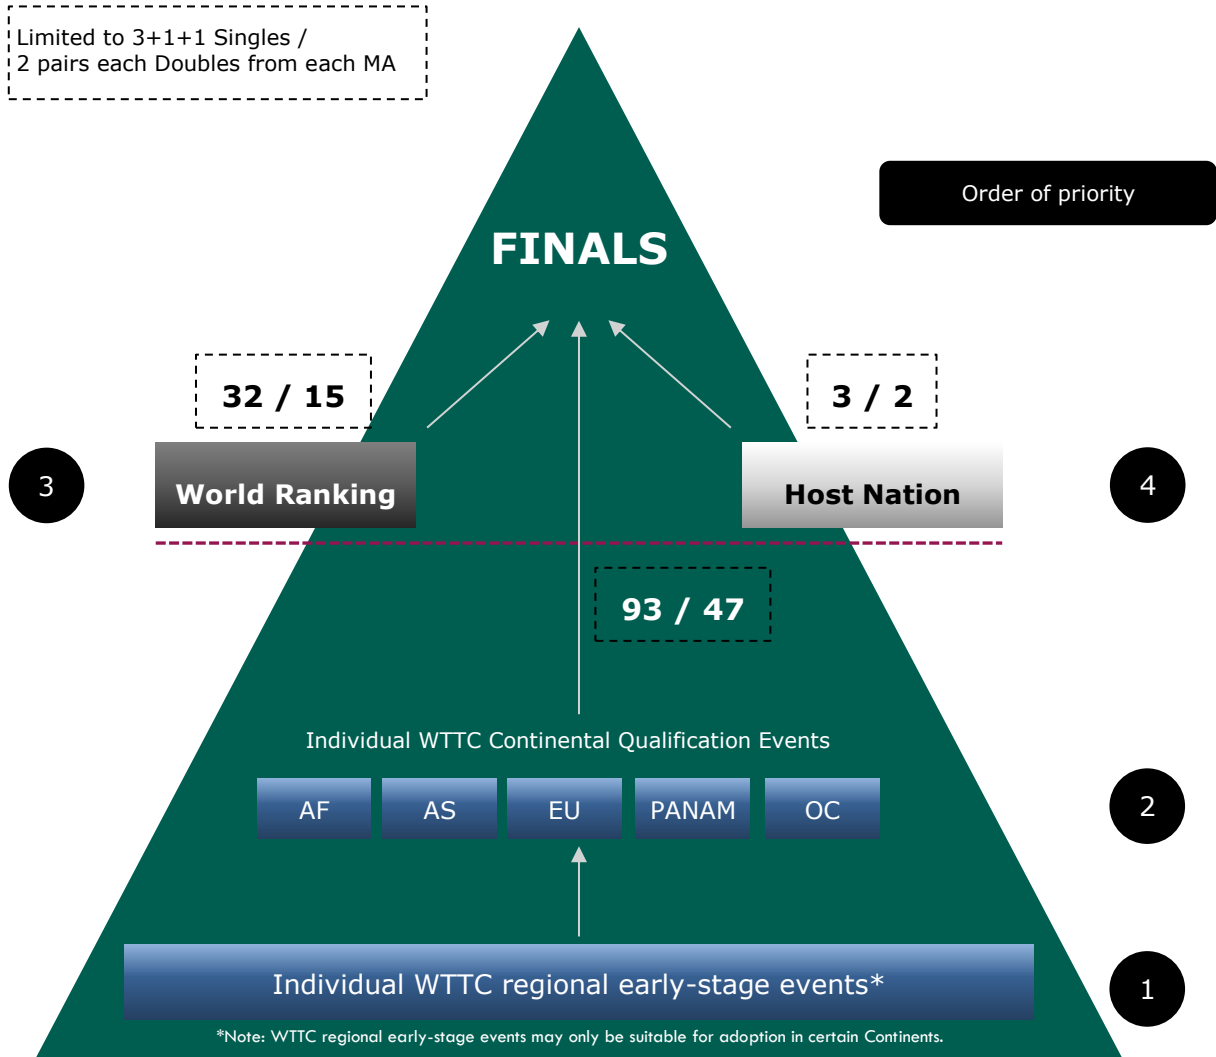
Limited to 3+1+1 Singles /
2 pairs each Doubles from each MA

Order of priority

FINALS

32 / 15

3 / 2

3

World Ranking

Host Nation

4

93 / 47

Individual WTTC Continental Qualification Events

AF

AS

EU

PANAM

OC

2

Individual WTTC regional early-stage events*

1

*Note: WTTC regional early-stage events may only be suitable for adoption in certain Continents.